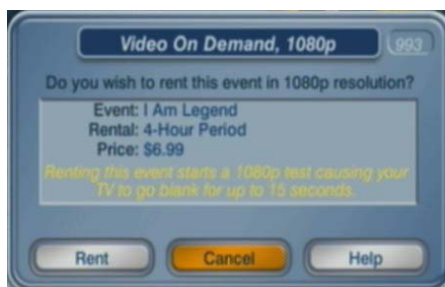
Video On Demand, 1080p

993

Do you wish to rent this event in 1080p resolution?

Event: I Am Legend
Rental: 4-Hour Period
Price: $6.99

Renting this event starts a 1080p test causing your TV to go blank for up to 15 seconds.

Rent

Cancel

Help